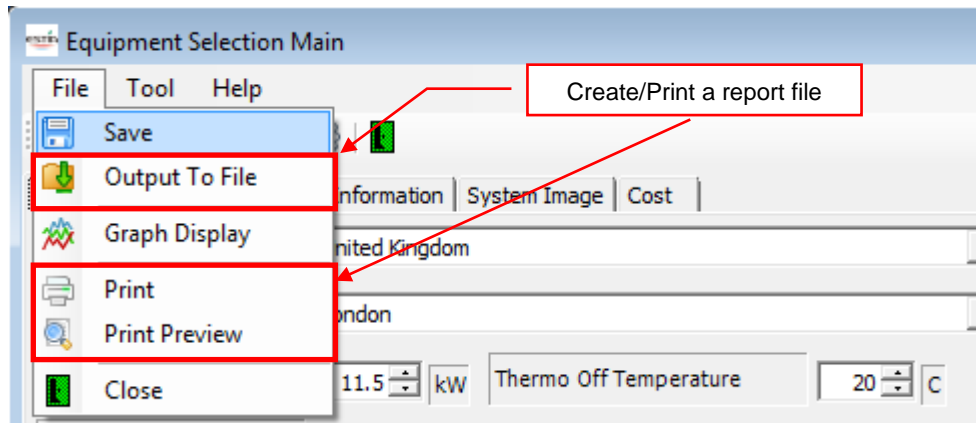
Equipment Selection Main

File Tool Help

Save

Output To File

Graph Display

Print

Print Preview

Close

Create/Print a report file

nformation | System Image | Cost

nited Kingdom

ondon

11.5 kW

Thermo Off Temperature

20 C